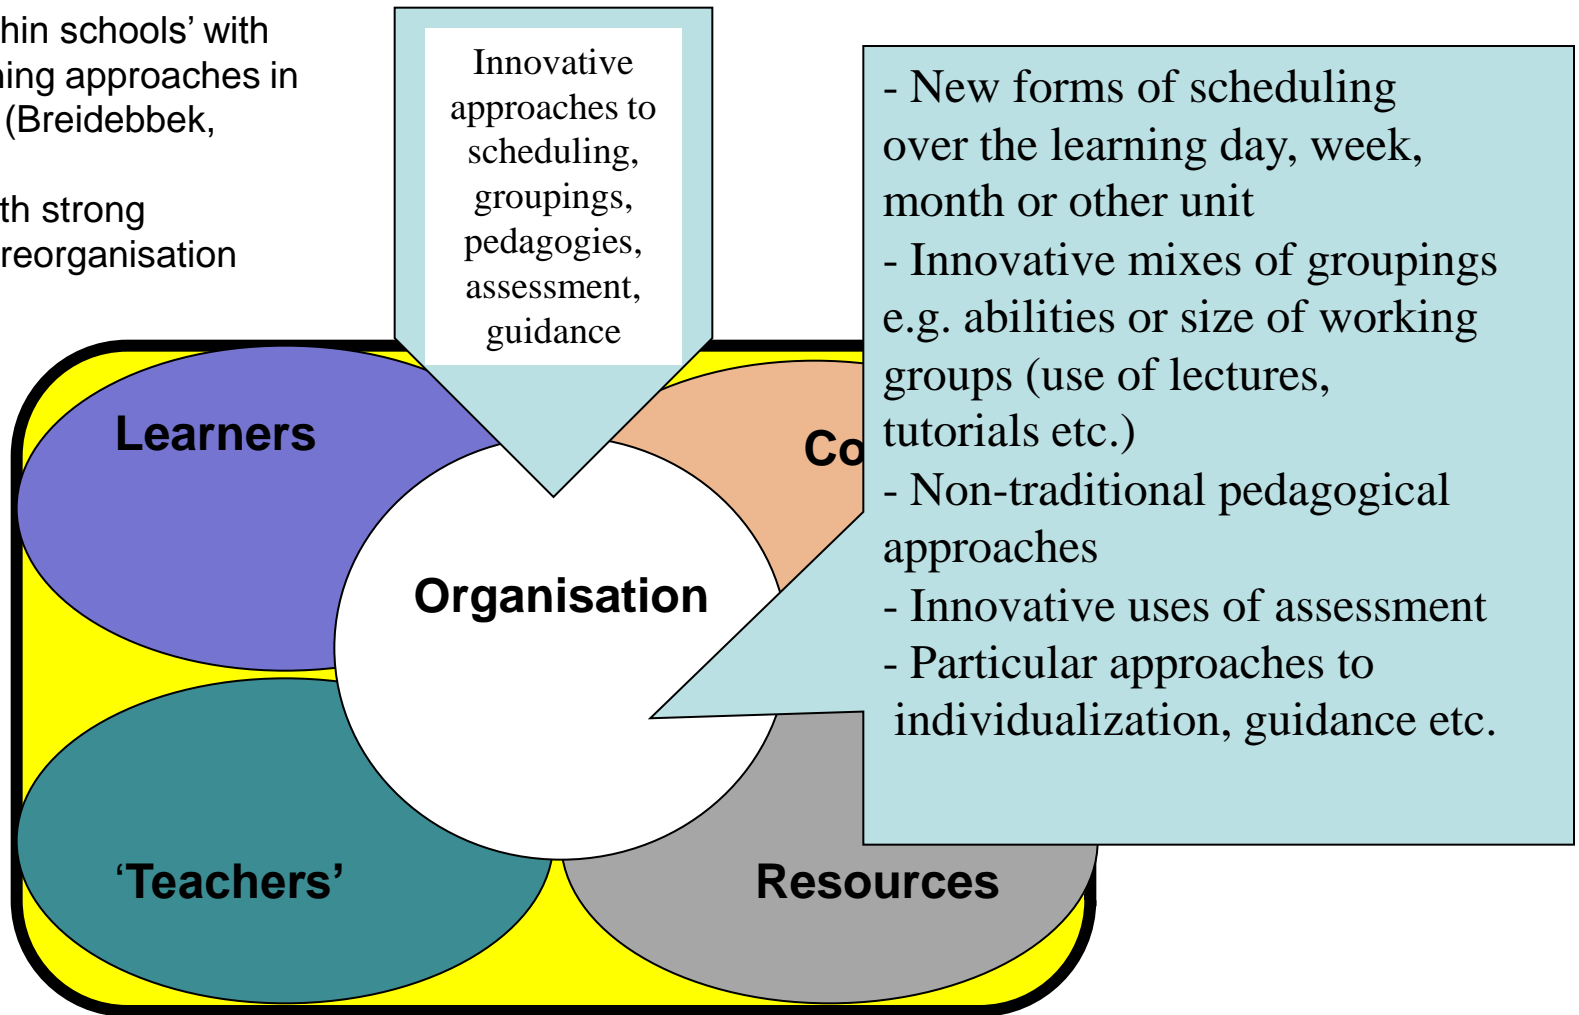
hin schools' with
ning approaches in
(Breidebbek,

th strong
reorganisation

Innovative approaches to scheduling, groupings, pedagogies, assessment, guidance

- New forms of scheduling over the learning day, week, month or other unit
- Innovative mixes of groupings e.g. abilities or size of working groups (use of lectures, tutorials etc.)
- Non-traditional pedagogical approaches
- Innovative uses of assessment
- Particular approaches to individualization, guidance etc.

Learners

Co

Organisation

'Teachers'

Resources